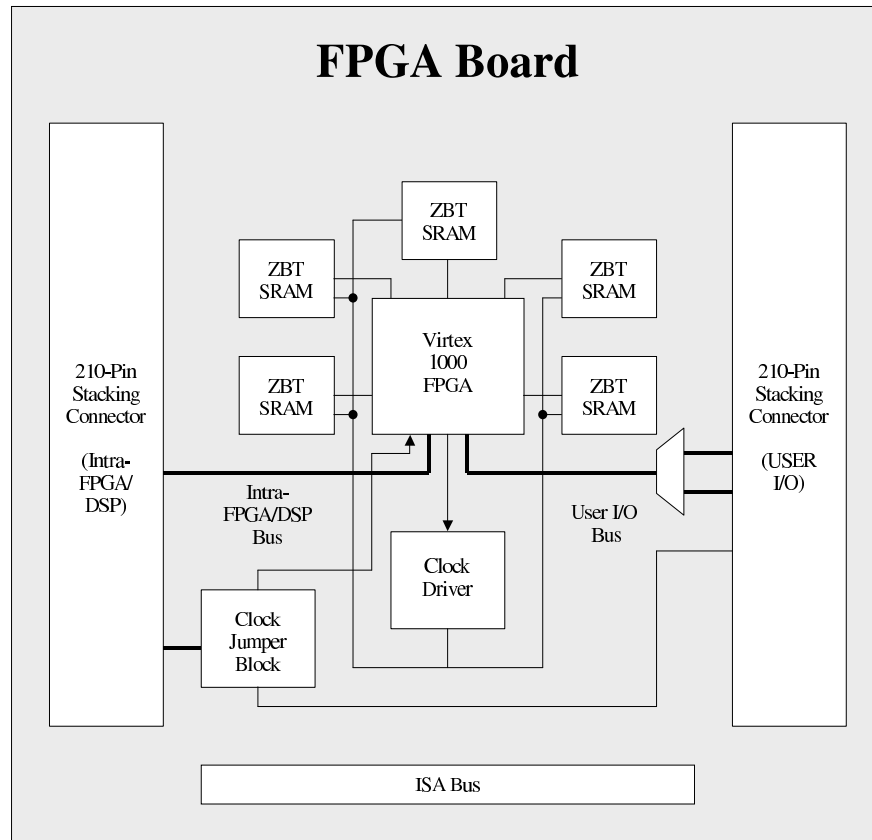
FPGA Board

ZBT SRAM

ZBT SRAM

ZBT SRAM

210-Pin Stacking Connector

(Intra-FPGA/DSP)

ZBT SRAM

Virtex 1000 FPGA

ZBT SRAM

210-Pin Stacking Connector

(USER I/O)

Intra-FPGA/DSP Bus

User I/O Bus

Clock Driver

Clock Jumper Block

ISA Bus